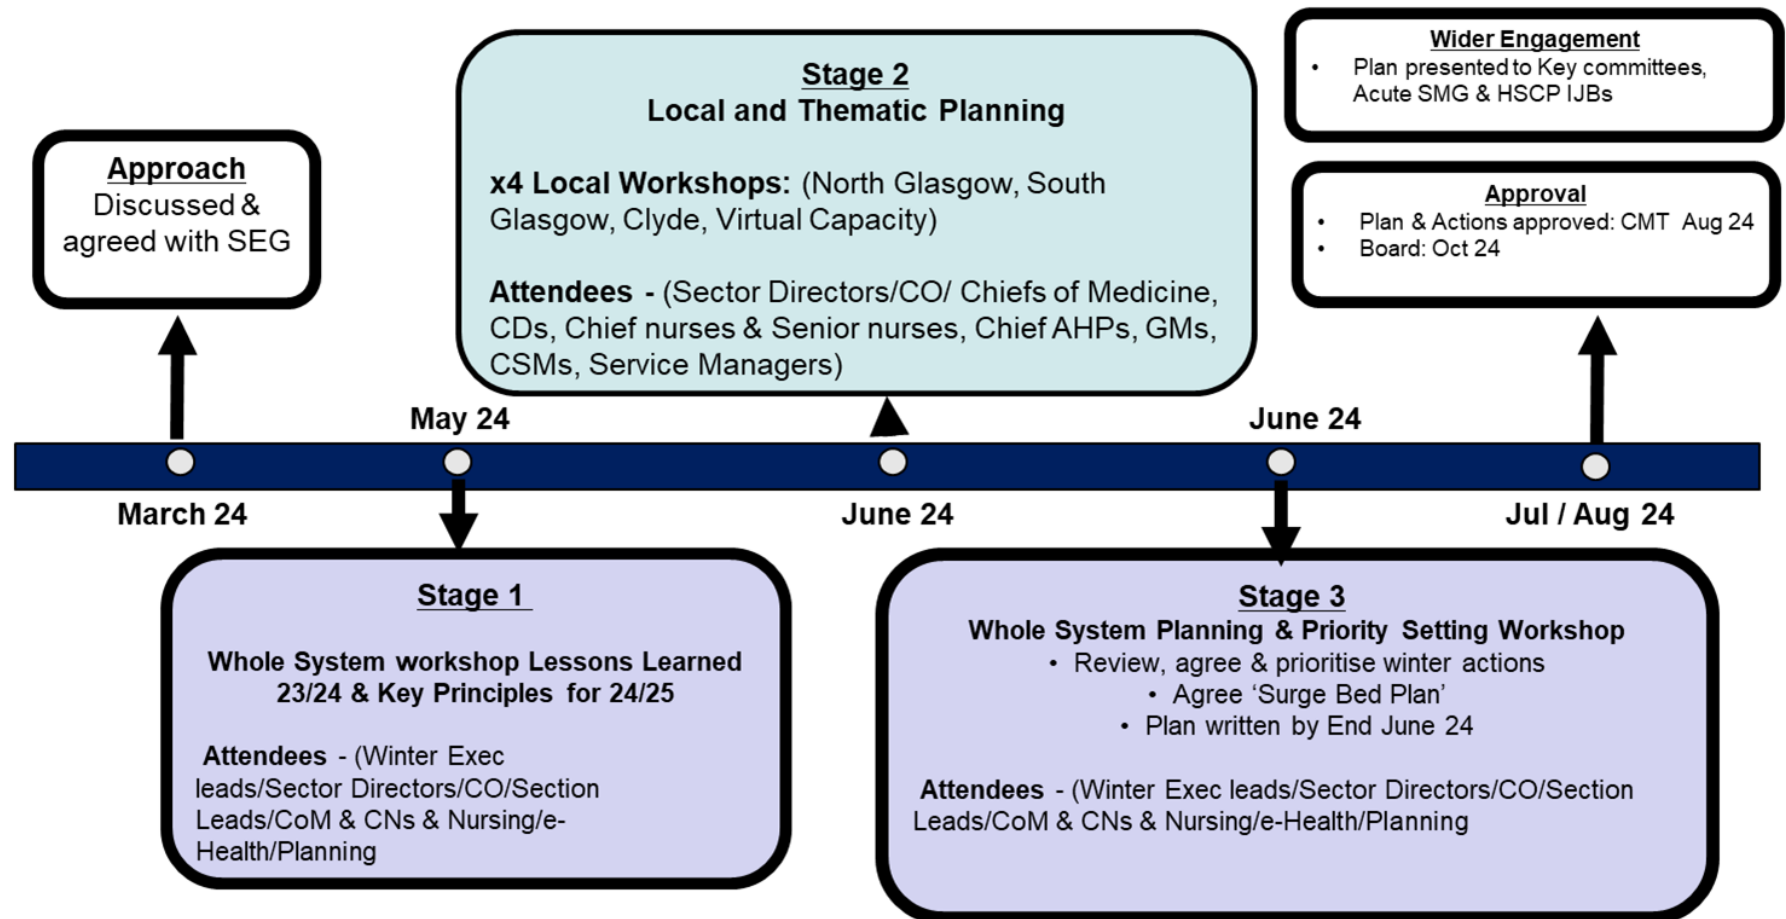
Approach
Discussed & agreed with SEG

Stage 2
Local and Thematic Planning

x4 Local Workshops: (North Glasgow, South Glasgow, Clyde, Virtual Capacity)

Attendees - (Sector Directors/CO/ Chiefs of Medicine, CDs, Chief nurses & Senior nurses, Chief AHPs, GMs, CSMs, Service Managers)

Wider Engagement
• Plan presented to Key committees, Acute SMG & HSCP IJBs

Approval
• Plan & Actions approved: CMT Aug 24
• Board: Oct 24

May 24

June 24

March 24

June 24

Jul / Aug 24

Stage 1

Whole System workshop Lessons Learned 23/24 & Key Principles for 24/25

Attendees - (Winter Exec leads/Sector Directors/CO/Section Leads/CoM & CNs & Nursing/e-Health/Planning

Stage 3
Whole System Planning & Priority Setting Workshop
• Review, agree & prioritise winter actions
• Agree 'Surge Bed Plan'
• Plan written by End June 24

Attendees - (Winter Exec leads/Sector Directors/CO/Section Leads/CoM & CNs & Nursing/e-Health/Planning